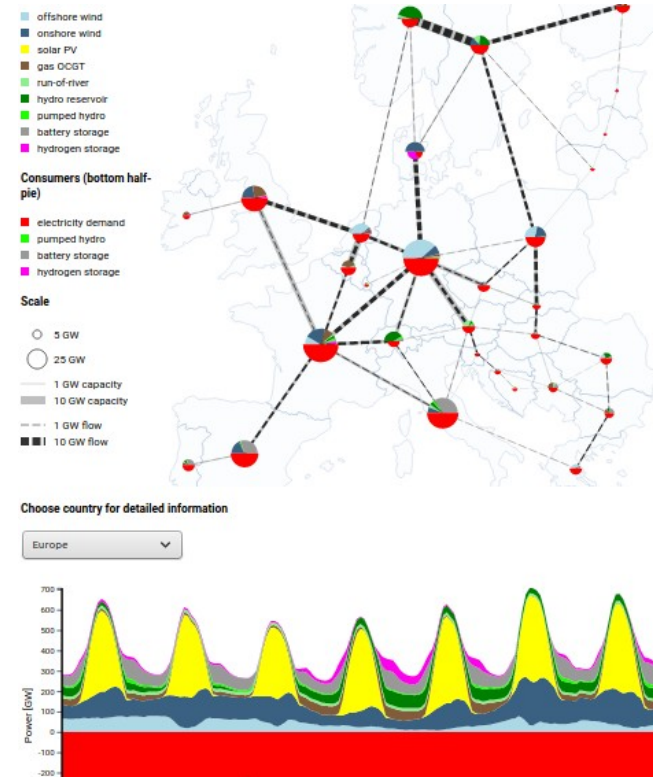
offshore wind
onshore wind
solar PV
gas OCGT
run-of-river
hydro reservoir
pumped hydro
battery storage
hydrogen storage

Consumers (bottom half-pie)

electricity demand
pumped hydro
battery storage
hydrogen storage

Scale

5 GW
25 GW
1 GW capacity
10 GW capacity
1 GW flow
10 GW flow

Choose country for detailed information

Europe

700
600
500
400
300
200
100
0
-100
-200
Power [GW]